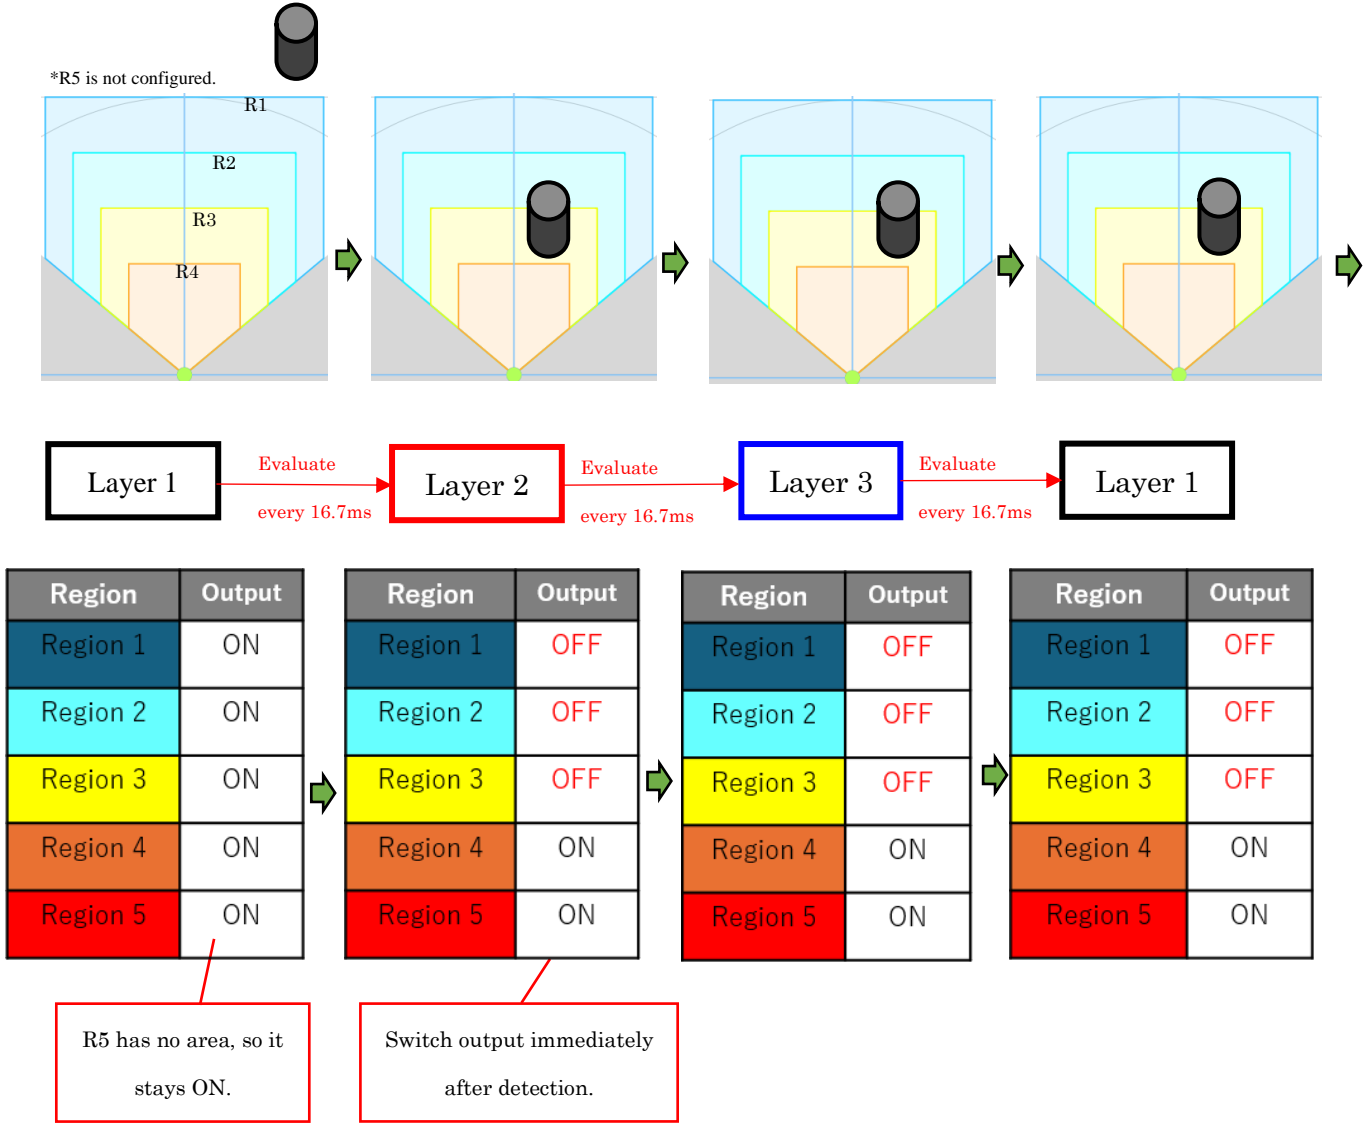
*R5 is not configured.

R1
R2
R3
R4

Layer 1
Evaluate every 16.7ms
Layer 2
Evaluate every 16.7ms
Layer 3
Evaluate every 16.7ms
Layer 1

| Region | Output |
|---|---|
| Region 1 | ON |
| Region 2 | ON |
| Region 3 | ON |
| Region 4 | ON |
| Region 5 | ON |

| Region | Output |
|---|---|
| Region 1 | OFF |
| Region 2 | OFF |
| Region 3 | OFF |
| Region 4 | ON |
| Region 5 | ON |

| Region | Output |
|---|---|
| Region 1 | OFF |
| Region 2 | OFF |
| Region 3 | OFF |
| Region 4 | ON |
| Region 5 | ON |

| Region | Output |
|---|---|
| Region 1 | OFF |
| Region 2 | OFF |
| Region 3 | OFF |
| Region 4 | ON |
| Region 5 | ON |

R5 has no area, so it stays ON.

Switch output immediately after detection.